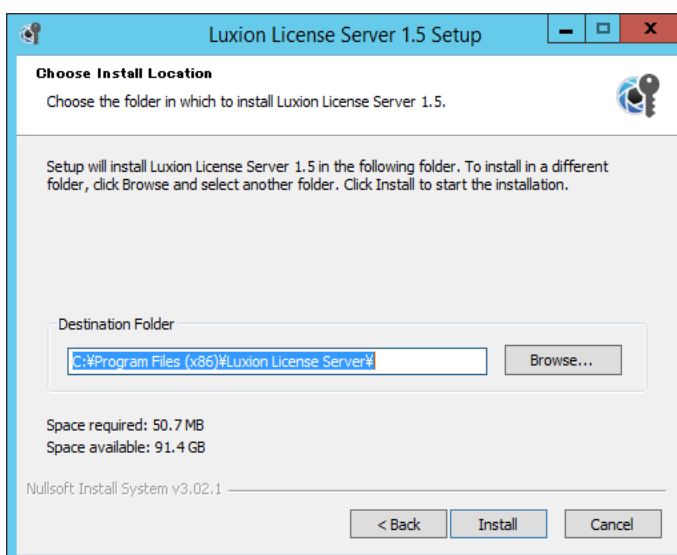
Luxion License Server 1.5 Setup

Choose Install Location

Choose the folder in which to install Luxion License Server 1.5.

Setup will install Luxion License Server 1.5 in the following folder. To install in a different folder, click Browse and select another folder. Click Install to start the installation.

Destination Folder

C:¥Program Files (x86)¥Luxion License Server¥

Browse...

Space required: 50.7 MB
Space available: 91.4 GB

Nullsoft Install System v3.02.1

< Back
Install
Cancel